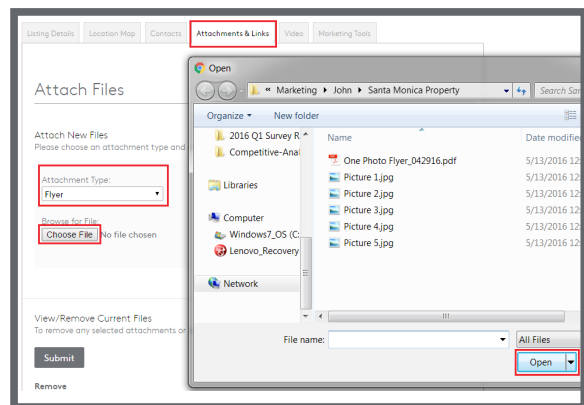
Listing Details | Location Map | Contacts | Attachments & Links | Video | Marketing Tools

Attach Files

Attach New Files
Please choose an attachment type and

Attachment Type:
Flyer

Browse for File:
Choose File No file chosen

View/Remove Current Files
To remove any selected attachments or

Submit

Remove

Open

« Marketing ▸ John ▸ Santa Monica Property

Search San

Organize ▾ New folder

2016 Q1 Survey R
Competitive-Anal

Libraries

Computer
Windows7_OS (C:
Lenovo_Recovery

Network

| Name | Date modified |
|---|---|
| One Photo Flyer_042916.pdf | 5/13/2016 12 |
| Picture 1.jpg | 5/13/2016 12 |
| Picture 2.jpg | 5/13/2016 12 |
| Picture 3.jpg | 5/13/2016 12 |
| Picture 4.jpg | 5/13/2016 12 |
| Picture 5.jpg | 5/13/2016 12 |

File name:

All Files

Open